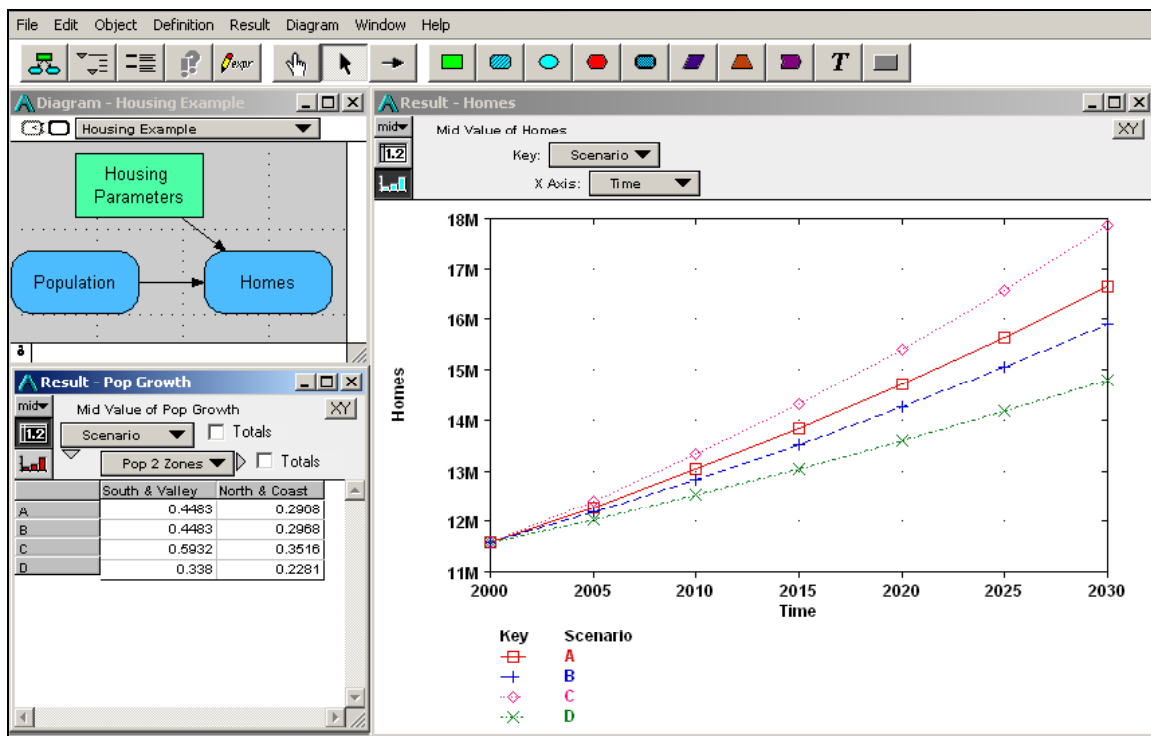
File Edit Object Definition Result Diagram Window Help

Diagram - Housing Example

Housing Example

Housing Parameters

Population

Homes

Result - Pop Growth

mid

Mid Value of Pop Growth

XY

1.2

Scenario

Totals

Pop 2 Zones

Totals

| | South & Valley | North & Coast |
|---|---|---|
| A | 0.4483 | 0.2908 |
| B | 0.4483 | 0.2968 |
| C | 0.5932 | 0.3516 |
| D | 0.338 | 0.2281 |

Result - Homes

mid

Mid Value of Homes

XY

1.2

Key: Scenario

X Axis: Time

18M
17M
16M
15M
14M
13M
12M
11M

Homes

2000 2005 2010 2015 2020 2025 2030

Time

Key Scenario
A
B
C
D